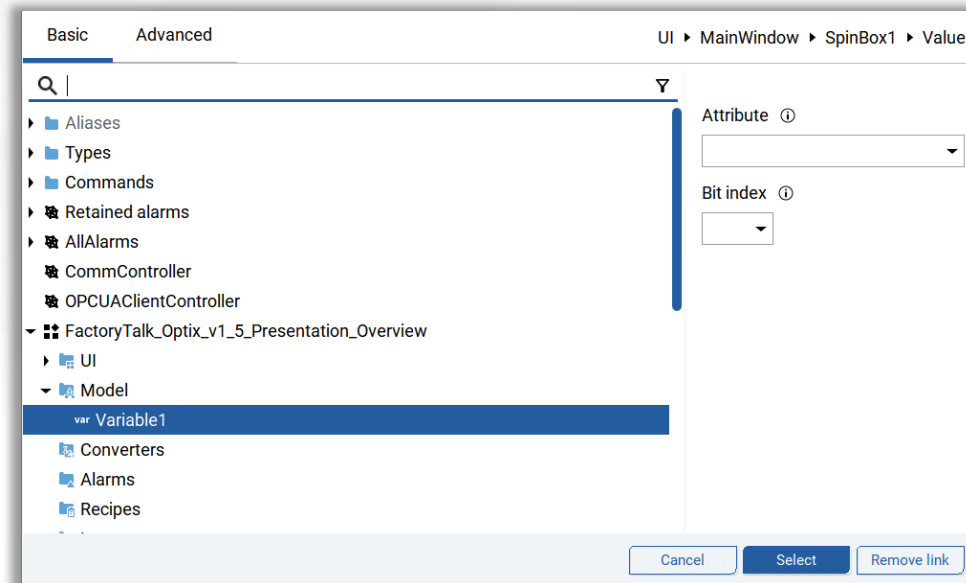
Basic Advanced

UI ▸ MainWindow ▸ SpinBox1 ▸ Value

Aliases
Types
Commands
Retained alarms
AllAlarms
CommController
OPCUAClientController
FactoryTalk_Optix_v1_5_Presentation_Overview
UI
Model
var Variable1
Converters
Alarms
Recipes

Attribute ⓘ

Bit index ⓘ

Cancel Select Remove link